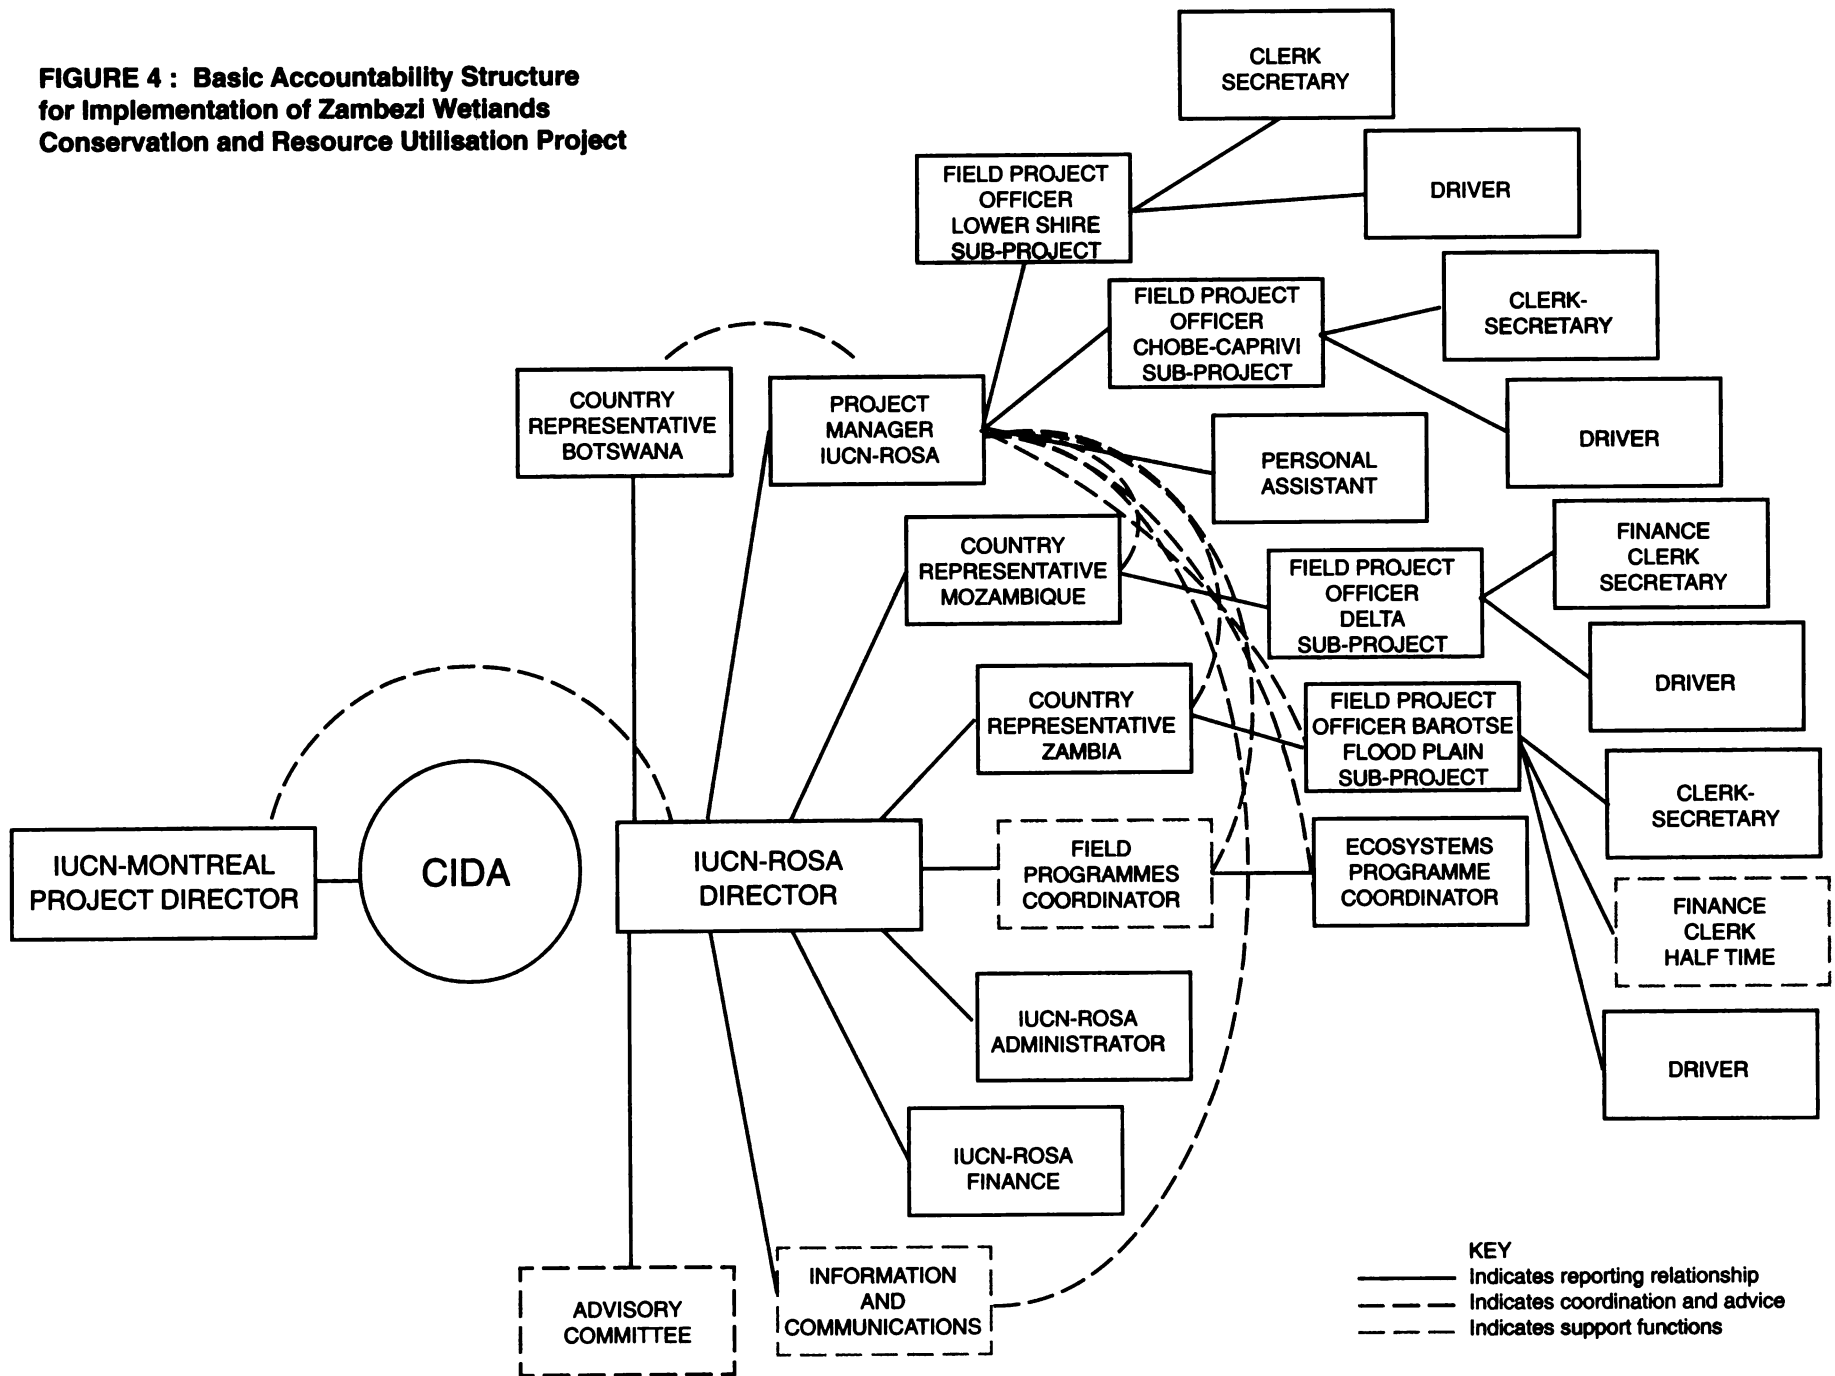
FIGURE 4 : Basic Accountability Structure for Implementation of Zambezi Wetlands Conservation and Resource Utilisation Project

CLERK SECRETARY

FIELD PROJECT OFFICER LOWER SHIRE SUB-PROJECT

DRIVER

FIELD PROJECT OFFICER CHOBE-CAPRIVI SUB-PROJECT

CLERK-SECRETARY

COUNTRY REPRESENTATIVE BOTSWANA

PROJECT MANAGER IUCN-ROSA

DRIVER

PERSONAL ASSISTANT

COUNTRY REPRESENTATIVE MOZAMBIQUE

FINANCE CLERK SECRETARY

FIELD PROJECT OFFICER DELTA SUB-PROJECT

DRIVER

COUNTRY REPRESENTATIVE ZAMBIA

FIELD PROJECT OFFICER BAROTSE FLOOD PLAIN SUB-PROJECT

CLERK-SECRETARY

IUCN-MONTREAL PROJECT DIRECTOR

CIDA

IUCN-ROSA DIRECTOR

FIELD PROGRAMMES COORDINATOR

ECOSYSTEMS PROGRAMME COORDINATOR

FINANCE CLERK HALF TIME

IUCN-ROSA ADMINISTRATOR

DRIVER

IUCN-ROSA FINANCE

ADVISORY COMMITTEE

INFORMATION AND COMMUNICATIONS

KEY
Indicates reporting relationship
Indicates coordination and advice
Indicates support functions